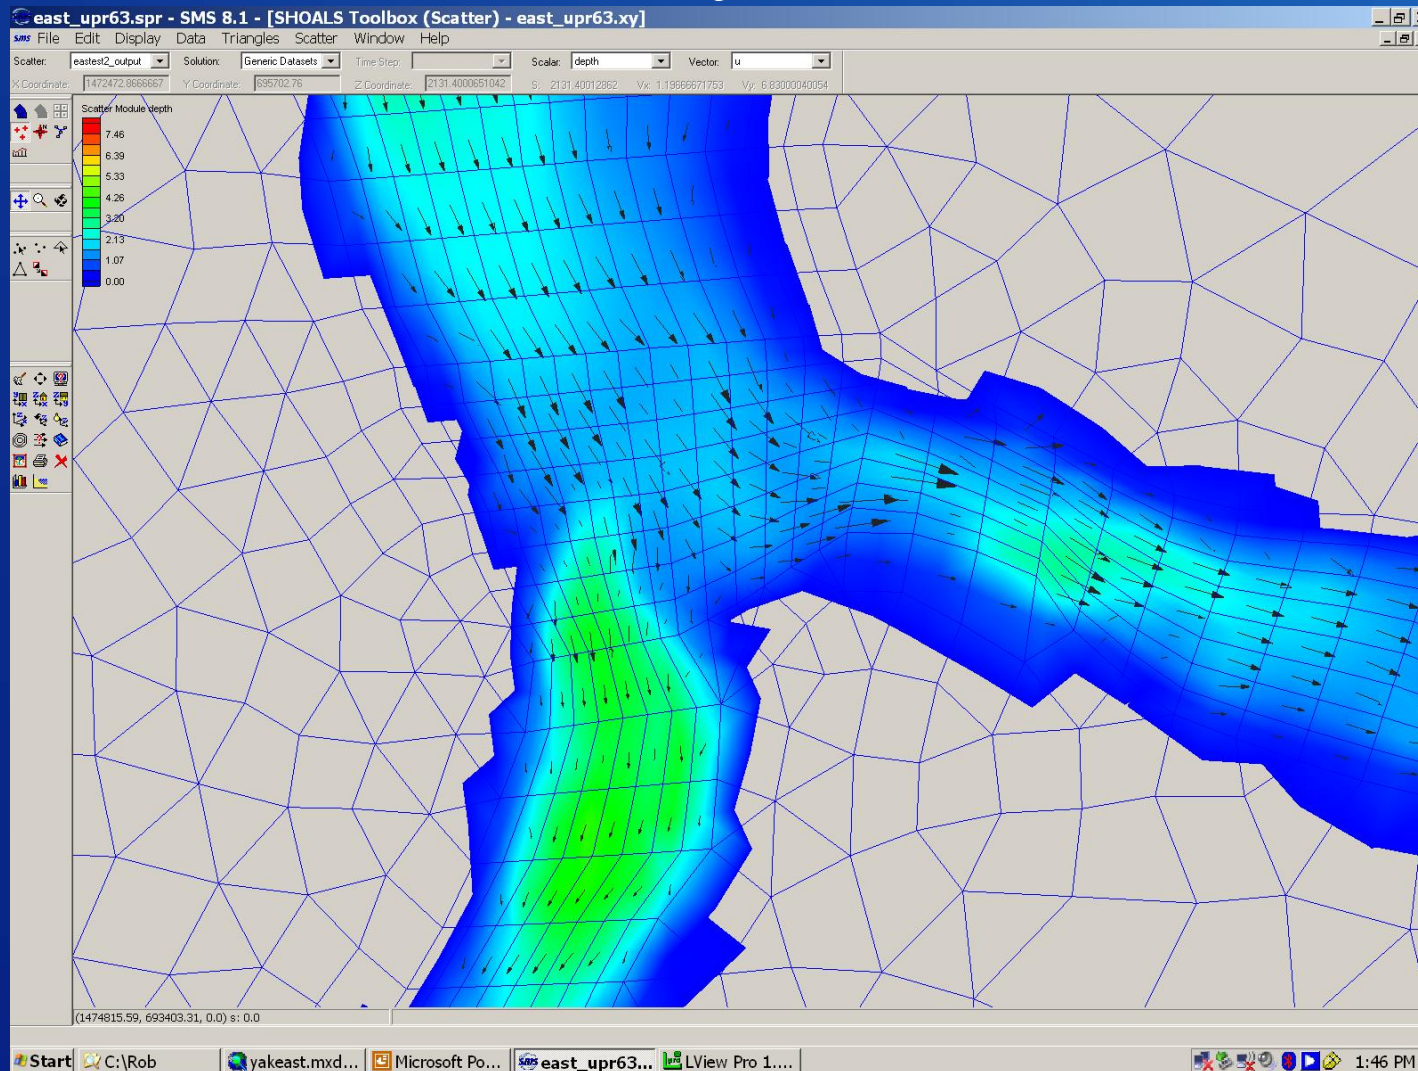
east_upr63.spr - SMS 8.1 - [SHOALS Toolbox (Scatter) - east_upr63.xy]

SMS File Edit Display Data Triangles Scatter Window Help

Scatter: eastest2_output Solution: Generic Datasets Time Step: Scalar: depth Vector: u

X Coordinate: 1472472.8666667 Y Coordinate: 695702.76 Z Coordinate: 2131.4000651042 S: 2131.40012862 Vx: 1.19666671753 Vy: 6.83000040054

Scatter Module depth

7.46
6.39
5.33
4.26
3.20
2.13
1.07
0.00

(1474815.59, 693403.31, 0.0) s: 0.0

Start C:\Rob yakeast.mxd... Microsoft Po... east_upr63... LView Pro 1.... 1:46 PM